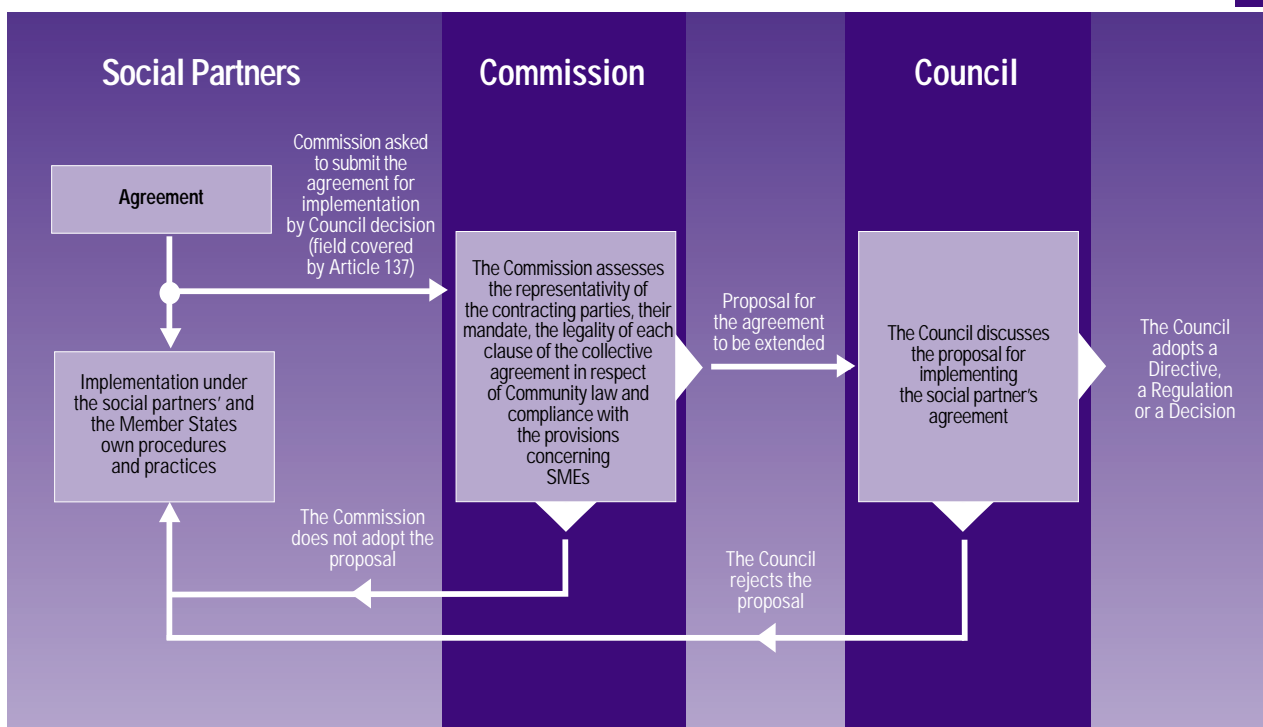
Social Partners

Commission

Council

Agreement

Commission asked to submit the agreement for implementation by Council decision (field covered by Article 137)

The Commission assesses the representativity of the contracting parties, their mandate, the legality of each clause of the collective agreement in respect of Community law and compliance with the provisions concerning SMEs

Proposal for the agreement to be extended

The Council discusses the proposal for implementing the social partner's agreement

The Council adopts a Directive, a Regulation or a Decision

Implementation under the social partners' and the Member States own procedures and practices

The Commission does not adopt the proposal

The Council rejects the proposal